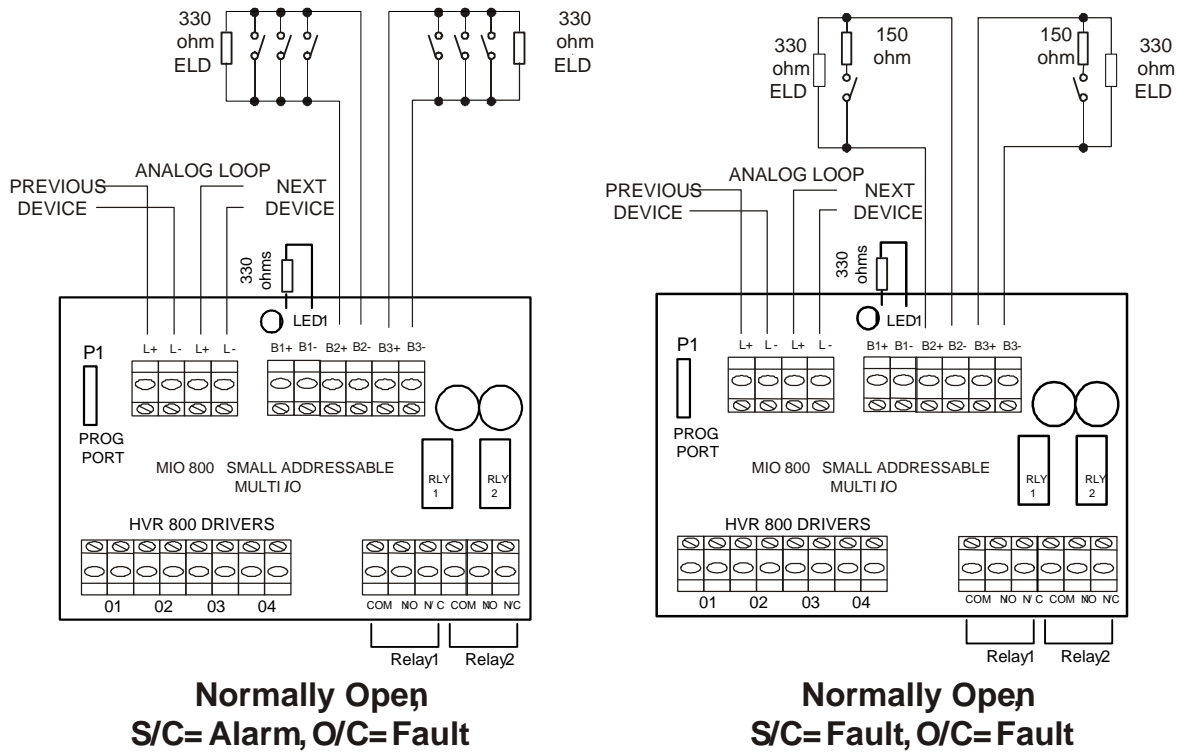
330 ohm ELD

330 ohm ELD

PREVIOUS DEVICE

ANALOG LOOP

NEXT DEVICE

330 ohms

LED1

L+ L- L+ L-

B1+ B1- B2+ B2- B3+ B3-

P1

PROG PORT

MIO 800 SMALL ADDRESSABLE MULTI I/O

RLY 1

RLY 2

HVR 800 DRIVERS

01 02 03 04

COM NO N/C COM NO N/C

Relay1 Relay2

**Normally Open, S/C= Alarm, O/C= Fault**

330 ohm ELD

150 ohm

150 ohm

330 ohm ELD

PREVIOUS DEVICE

ANALOG LOOP

NEXT DEVICE

330 ohms

LED1

L+ L- L+ L-

B1+ B1- B2+ B2- B3+ B3-

P1

PROG PORT

MIO 800 SMALL ADDRESSABLE MULTI I/O

RLY 1

RLY 2

HVR 800 DRIVERS

01 02 03 04

COM NO N/C COM NO N/C

Relay1 Relay2

**Normally Open, S/C= Fault, O/C= Fault**